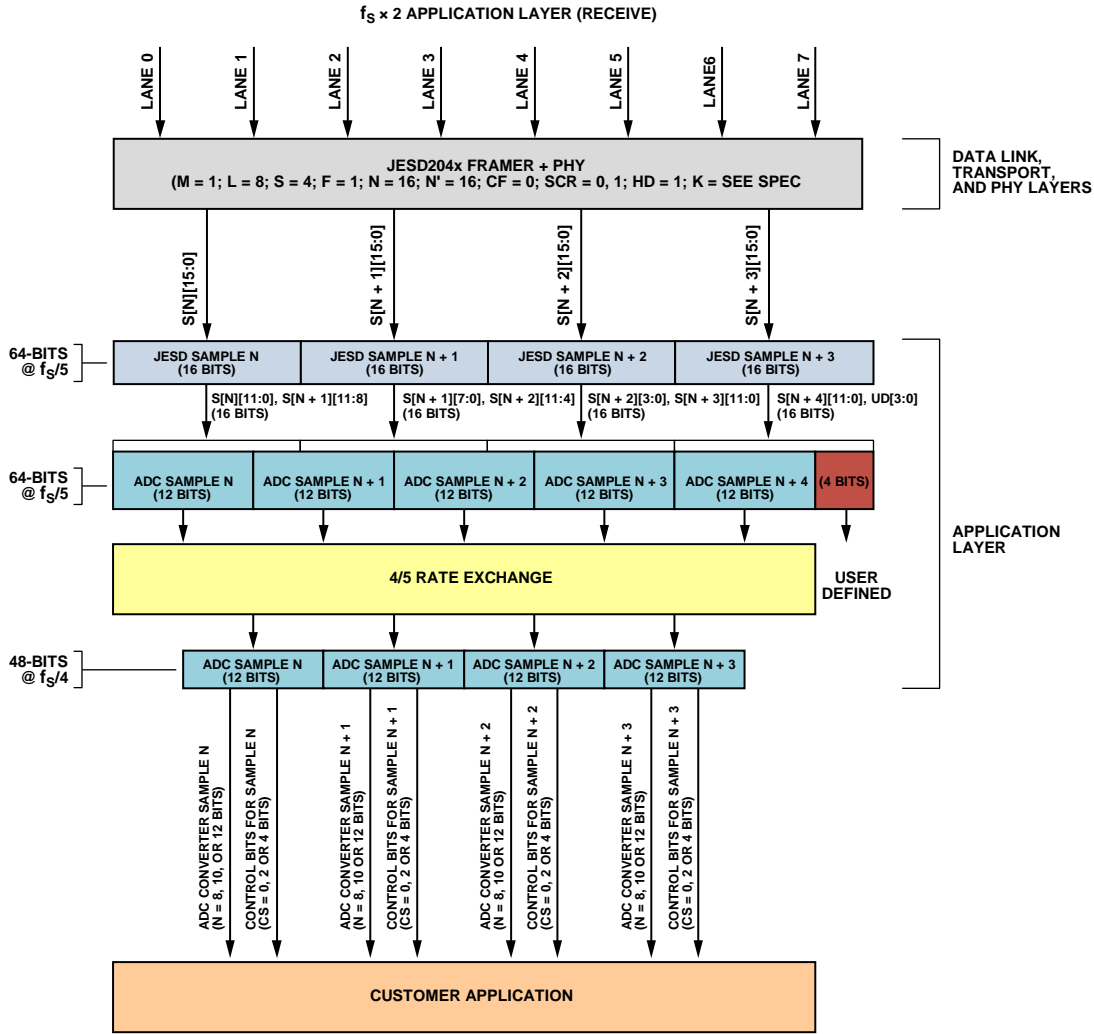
$f_S$ × 2 APPLICATION LAYER (RECEIVE)

LANE 0
LANE 1
LANE 2
LANE 3
LANE 4
LANE 5
LANE6
LANE 7

JESD204x FRAMER + PHY
(M = 1; L = 8; S = 4; F = 1; N = 16; N' = 16; CF = 0; SCR = 0, 1; HD = 1; K = SEE SPEC

DATA LINK, TRANSPORT, AND PHY LAYERS

S[N][15:0]
S[N + 1][15:0]
S[N + 2][15:0]
S[N + 3][15:0]

64-BITS @ $f_S/5$

JESD SAMPLE N (16 BITS)
JESD SAMPLE N + 1 (16 BITS)
JESD SAMPLE N + 2 (16 BITS)
JESD SAMPLE N + 3 (16 BITS)

S[N][11:0], S[N + 1][11:8] (16 BITS)
S[N + 1][7:0], S[N + 2][11:4] (16 BITS)
S[N + 2][3:0], S[N + 3][11:0] (16 BITS)
S[N + 4][11:0], UD[3:0] (16 BITS)

64-BITS @ $f_S/5$

ADC SAMPLE N (12 BITS)
ADC SAMPLE N + 1 (12 BITS)
ADC SAMPLE N + 2 (12 BITS)
ADC SAMPLE N + 3 (12 BITS)
ADC SAMPLE N + 4 (12 BITS)
(4 BITS)

4/5 RATE EXCHANGE

USER DEFINED

APPLICATION LAYER

48-BITS @ $f_S/4$

ADC SAMPLE N (12 BITS)
ADC SAMPLE N + 1 (12 BITS)
ADC SAMPLE N + 2 (12 BITS)
ADC SAMPLE N + 3 (12 BITS)

ADC CONVERTER SAMPLE N (N = 8, 10, OR 12 BITS)
CONTROL BITS FOR SAMPLE N (CS = 0, 2 OR 4 BITS)
ADC CONVERTER SAMPLE N + 1 (N = 8, 10 OR 12 BITS)
CONTROL BITS FOR SAMPLE N + 1 (CS = 0, 2 OR 4 BITS)
ADC CONVERTER SAMPLE N + 2 (N = 8, 10 OR 12 BITS)
CONTROL BITS FOR SAMPLE N + 2 (CS = 0, 2 OR 4 BITS)
ADC CONVERTER SAMPLE N + 3 (N = 8, 10 OR 12 BITS)
CONTROL BITS FOR SAMPLE N + 3 (CS = 0, 2 OR 4 BITS)

CUSTOMER APPLICATION